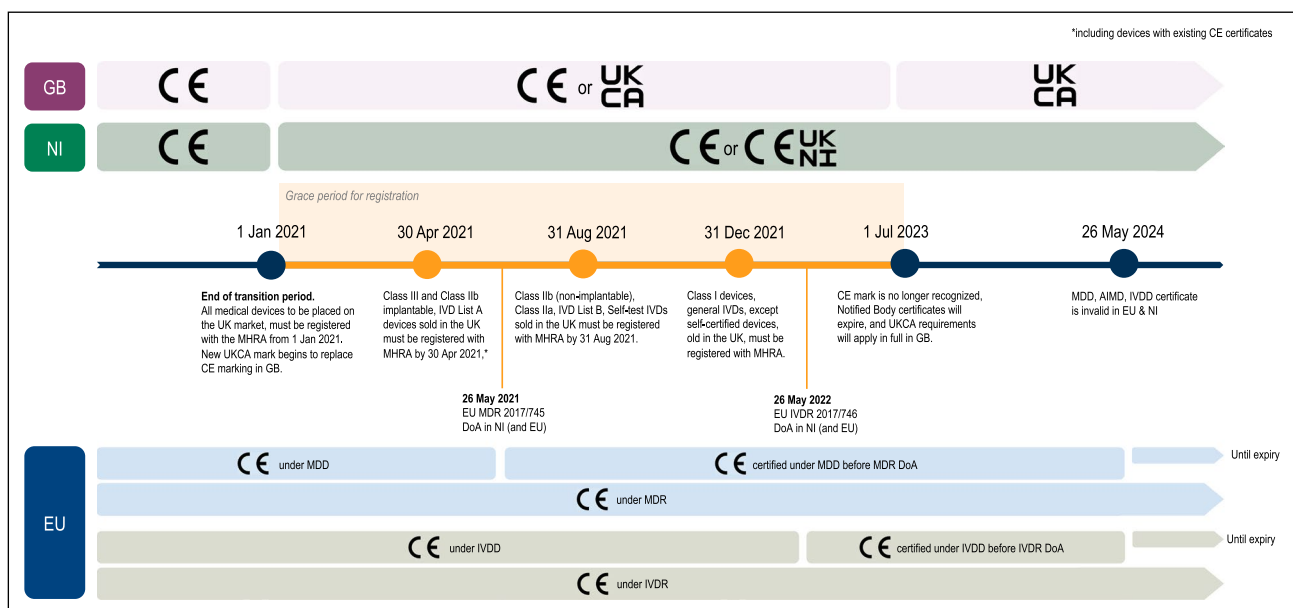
*including devices with existing CE certificates

GB

CE

CE or UKCA

UKCA

NI

CE

CE or CE UKNI

Grace period for registration

1 Jan 2021

30 Apr 2021

31 Aug 2021

31 Dec 2021

1 Jul 2023

26 May 2024

**End of transition period.** All medical devices to be placed on the UK market, must be registered with the MHRA from 1 Jan 2021. New UKCA mark begins to replace CE marking in GB.

Class III and Class IIb implantable, IVD List A devices sold in the UK must be registered with MHRA by 30 Apr 2021.*

Class IIb (non-implantable), Class IIa, IVD List B, Self-test IVDs sold in the UK must be registered with MHRA by 31 Aug 2021.

Class I devices, general IVDs, except self-certified devices, old in the UK, must be registered with MHRA.

CE mark is no longer recognized, Notified Body certificates will expire, and UKCA requirements will apply in full in GB.

MDD, AIMD, IVDD certificate is invalid in EU & NI

**26 May 2021**
EU MDR 2017/745
DoA in NI (and EU)

**26 May 2022**
EU IVDR 2017/746
DoA in NI (and EU)

EU

CE under MDD

CE certified under MDD before MDR DoA

Until expiry

CE under MDR

CE under IVDD

CE certified under IVDD before IVDR DoA

Until expiry

CE under IVDR